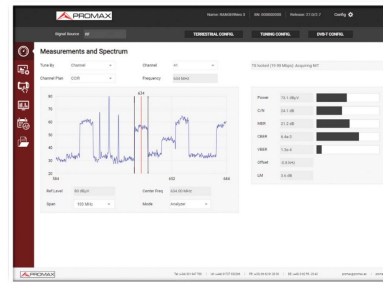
PROMAX

Name: RANGERNeo 4 | SN: 000000000 | Release: 31.02C.7 | Config

Signal Source: RF

TERRESTRIAL CONFIG.

TUNING CONFIG.

DVB-T CONFIG.

Measurements and Spectrum

Tune By: Channel

Channel: 41

Channel Plan: CCIR

Frequency: 634 MHz

TS locked (19.90 Mbps). Acquiring NIT

634

80

70

60

50

40

30

20

584

600

684

Power: 74.1 dBµV

C/N: 34.1 dB

MER: 31.2 dB

CBER: 8.4e-5

VBER: 7.0e-8

Offset: 8.8 kHz

LM: 3.6 dB

Ref Level: 80 dBµV

Center Freq: 634.00 MHz

Span: 100 MHz

Mode: Analyzer

PROMAX

Tel: +34 93 184 77 00 | UK: +44 0 1727 832266 | FR: +33 0 4 42 39 39 49 | DE: +49 0 89 95 29 60 | promax@promax.es | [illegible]